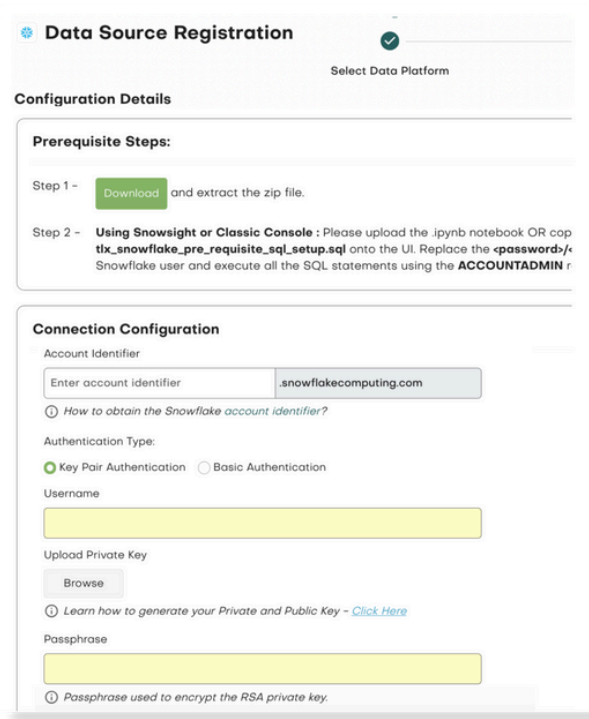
Data Source Registration

Select Data Platform

Configuration Details

Prerequisite Steps:

Step 1 - Download and extract the zip file.

Step 2 - **Using Snowsight or Classic Console :** Please upload the .ipynb notebook OR cop **tlx_snowflake_pre_requisite_sql_setup.sql** onto the UI. Replace the **<password>/<** Snowflake user and execute all the SQL statements using the **ACCOUNTADMIN** r

Connection Configuration

Account Identifier

Enter account identifier .snowflakecomputing.com

ⓘ *How to obtain the Snowflake account identifier?*

Authentication Type:

Key Pair Authentication Basic Authentication

Username

Upload Private Key

Browse

ⓘ *Learn how to generate your Private and Public Key - Click Here*

Passphrase

ⓘ *Passphrase used to encrypt the RSA private key.*